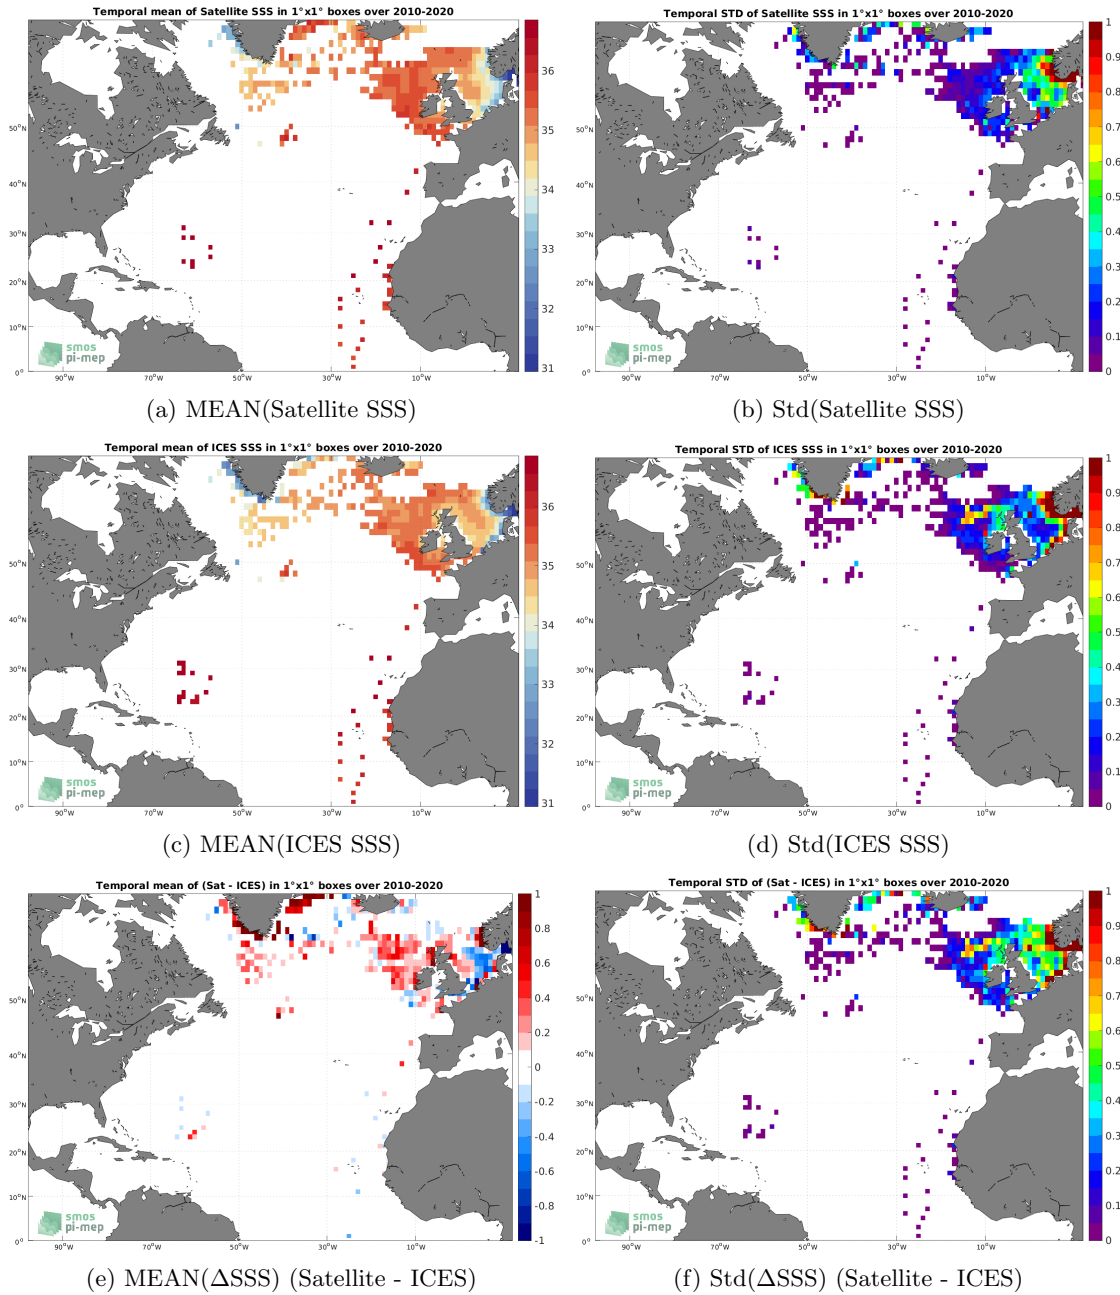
Temporal mean of Satellite SSS in 1°x1° boxes over 2010-2020

36
35
34
33
32
31

50°N
40°N
30°N
20°N
10°N
0°
90°W 70°W 50°W 30°W 10°W

smos
pi-mep

(a) MEAN(Satellite SSS)

Temporal STD of Satellite SSS in 1°x1° boxes over 2010-2020

1
0.9
0.8
0.7
0.6
0.5
0.4
0.3
0.2
0.1
0

50°N
40°N
30°N
20°N
10°N
0°
90°W 70°W 50°W 30°W 10°W

smos
pi-mep

(b) Std(Satellite SSS)

Temporal mean of ICES SSS in 1°x1° boxes over 2010-2020

36
35
34
33
32
31

50°N
40°N
30°N
20°N
10°N
0°
90°W 70°W 50°W 30°W 10°W

smos
pi-mep

(c) MEAN(ICES SSS)

Temporal STD of ICES SSS in 1°x1° boxes over 2010-2020

1
0.9
0.8
0.7
0.6
0.5
0.4
0.3
0.2
0.1
0

50°N
40°N
30°N
20°N
10°N
0°
90°W 70°W 50°W 30°W 10°W

smos
pi-mep

(d) Std(ICES SSS)

Temporal mean of (Sat - ICES) in 1°x1° boxes over 2010-2020

1
0.8
0.6
0.4
0.2
0
-0.2
-0.4
-0.6
-0.8
-1

50°N
40°N
30°N
20°N
10°N
0°
90°W 70°W 50°W 30°W 10°W

smos
pi-mep

(e) MEAN(ΔSSS) (Satellite - ICES)

Temporal STD of (Sat - ICES) in 1°x1° boxes over 2010-2020

1
0.9
0.8
0.7
0.6
0.5
0.4
0.3
0.2
0.1
0

50°N
40°N
30°N
20°N
10°N
0°
90°W 70°W 50°W 30°W 10°W

smos
pi-mep

(f) Std(ΔSSS) (Satellite - ICES)